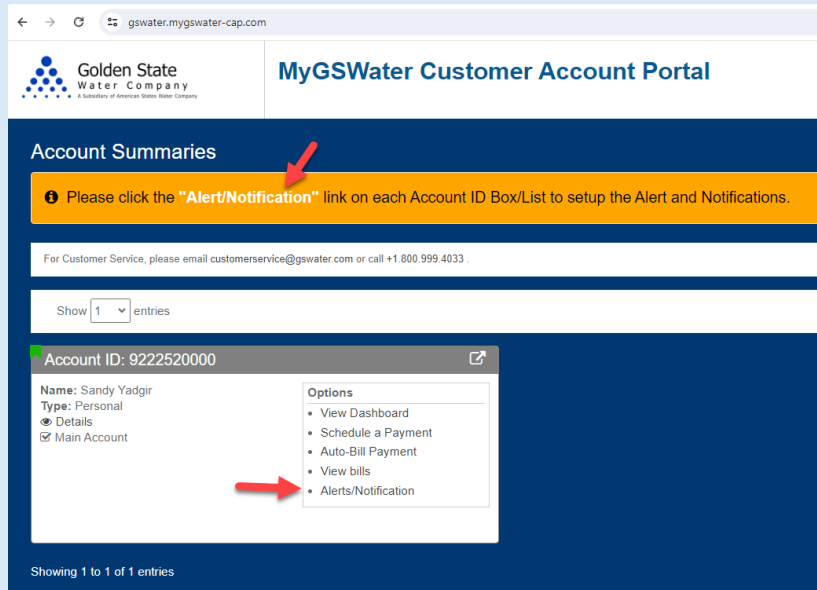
gswater.mygswater-cap.com

Golden State Water Company
A Subsidiary of American States Water Company

MyGSWater Customer Account Portal

Account Summaries

Please click the "Alert/Notification" link on each Account ID Box/List to setup the Alert and Notifications.

For Customer Service, please email customerservice@gswater.com or call +1.800.999.4033 .

Show 1 entries

Account ID: 9222520000

Name: Sandy Yadgir
Type: Personal
Details
Main Account

Options
- View Dashboard
- Schedule a Payment
- Auto-Bill Payment
- View bills
- Alerts/Notification

Showing 1 to 1 of 1 entries